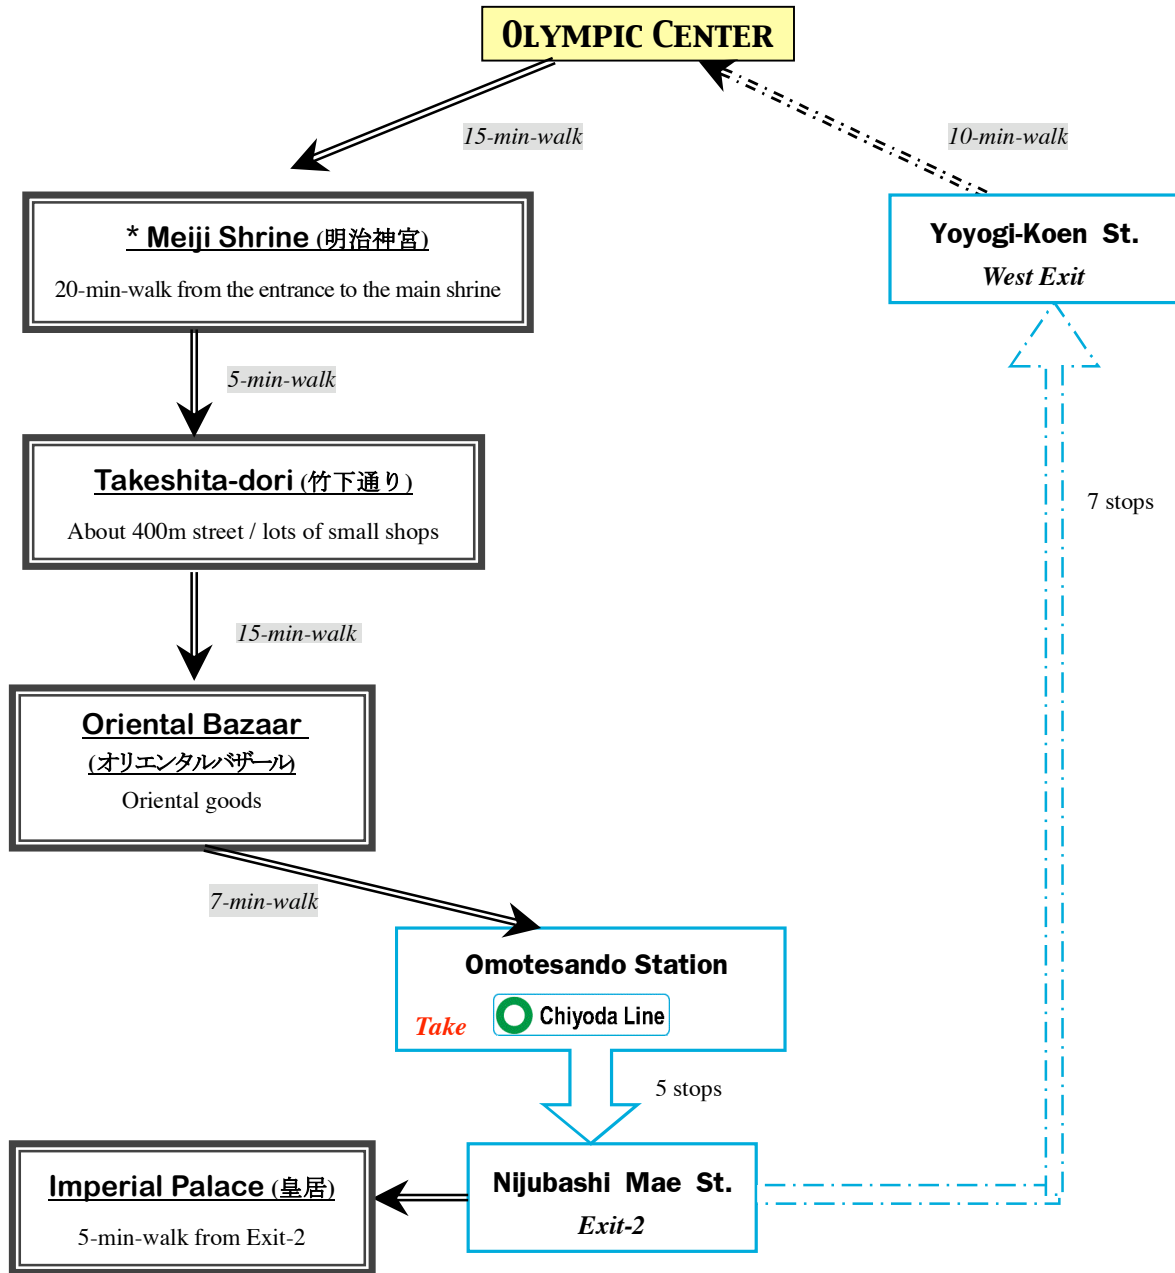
Olympic Center

15-min-walk

10-min-walk

* Meiji Shrine (明治神宮)

20-min-walk from the entrance to the main shrine

Yoyogi-Koen St.

West Exit

5-min-walk

Takeshita-dori (竹下通り)

About 400m street / lots of small shops

7 stops

15-min-walk

Oriental Bazaar

(オリエンタルバザール)

Oriental goods

7-min-walk

Omotesando Station

Take

Chiyoda Line

5 stops

Imperial Palace (皇居)

5-min-walk from Exit-2

Nijubashi Mae St.

Exit-2